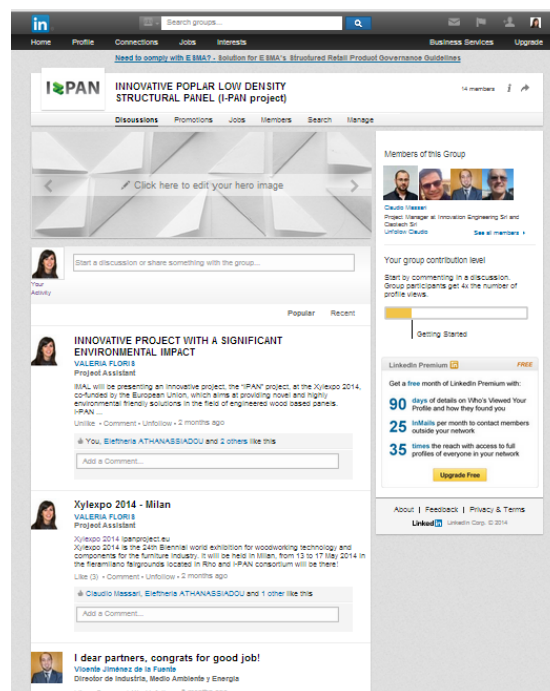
in

Search groups...

Home Profile Connections Jobs Interests Business Services Upgrade

Need to comply with EIMA? - Solution for EIMA's Structured Retail Product Governance Guidelines

I-PAN

INNOVATIVE POPLAR LOW DENSITY STRUCTURAL PANEL (I-PAN project)

14 members

Discussions Promotions Jobs Members Search Manage

Click here to edit your hero image

Members of this Group

Claudio Massari
Project Manager at Innovation Engineering Srl and Ciaotech Srl
Unfollow Claudio

See all members

Your Activity

Start a discussion or share something with the group...

Your group contribution level

Start by commenting in a discussion. Group participants get 4x the number of profile views.

Getting Started

Popular Recent

INNOVATIVE PROJECT WITH A SIGNIFICANT ENVIRONMENTAL IMPACT
VALERIA FLORIS
Project Assistant

IMAL will be presenting an innovative project, the "I-PAN" project, at the Xylexpo 2014, co-funded by the European Union, which aims at providing novel and highly environmental friendly solutions in the field of engineered wood based panels. I-PAN ...

Unlike • Comment • Unfollow • 2 months ago

You, Eleftheria ATHANASSIADOU and 2 others like this

Add a Comment...

LinkedIn Premium FREE

Get a free month of LinkedIn Premium with:

90 days of details on Who's Viewed Your Profile and how they found you

25 InMails per month to contact members outside your network

35 times the reach with access to full profiles of everyone in your network

Upgrade Free

About | Feedback | Privacy & Terms

LinkedIn LinkedIn Corp. © 2014

Xylexpo 2014 - Milan
VALERIA FLORIS
Project Assistant

Xylexpo 2014 ipanproject.eu
Xylexpo 2014 is the 24th Biennial world exhibition for woodworking technology and components for the furniture industry. It will be held in Milan, from 13 to 17 May 2014 in the fieramilano fairgrounds located in Rho and I-PAN consortium will be there!

Like (3) • Comment • Unfollow • 2 months ago

Claudio Massari, Eleftheria ATHANASSIADOU and 1 other like this

Add a Comment...

I dear partners, congrats for good job!
Vicente Jiménez de la Fuente
Director de Industria, Medio Ambiente y Energía